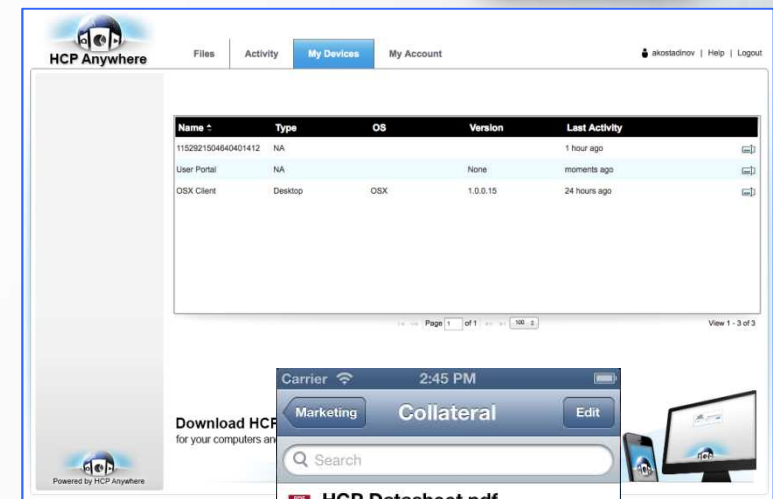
HCP Anywhere

Files | Activity | My Devices | My Account

akostadinov | Help | Logout

| Name ⌃ | Type | OS | Version | Last Activity |
|---|---|---|---|---|
| 1152921504640401412 | NA | | | 1 hour ago |
| User Portal | NA | | None | moments ago |
| OSX Client | Desktop | OSX | 1.0.0.15 | 24 hours ago |

Page 1 of 1 100

View 1 - 3 of 3

Download HCF
for your computers an

Powered by HCP Anywhere

Carrier 2:45 PM

Marketing Collateral Edit

Search

HCP Datasheet.pdf